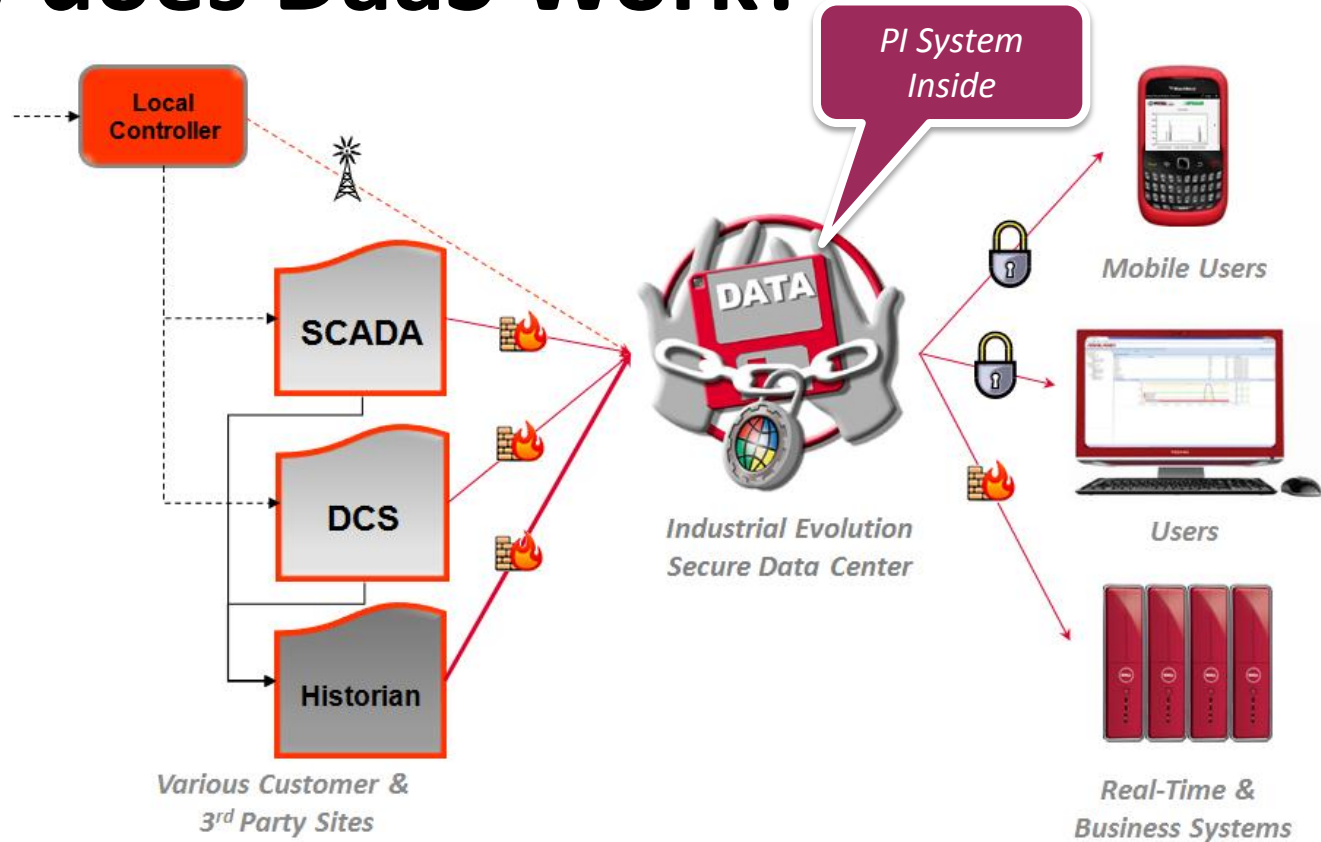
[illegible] does Daas Work?

PI System Inside

Local Controller

SCADA

DCS

Historian

Various Customer & 3rd Party Sites

DATA

Industrial Evolution Secure Data Center

Mobile Users

Users

Real-Time & Business Systems